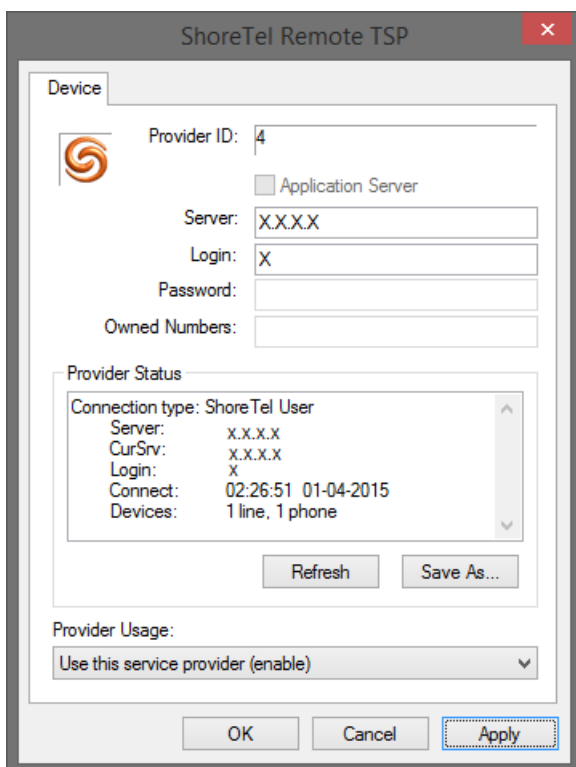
ShoreTel Remote TSP

Device

Provider ID: 4

Application Server

Server: X.X.X.X

Login: X

Password:

Owned Numbers:

Provider Status

Connection type: ShoreTel User
Server: x.x.x.x
CurSrv: x.x.x.x
Login: x
Connect: 02:26:51 01-04-2015
Devices: 1 line, 1 phone

Refresh

Save As...

Provider Usage:

Use this service provider (enable)

OK

Cancel

Apply